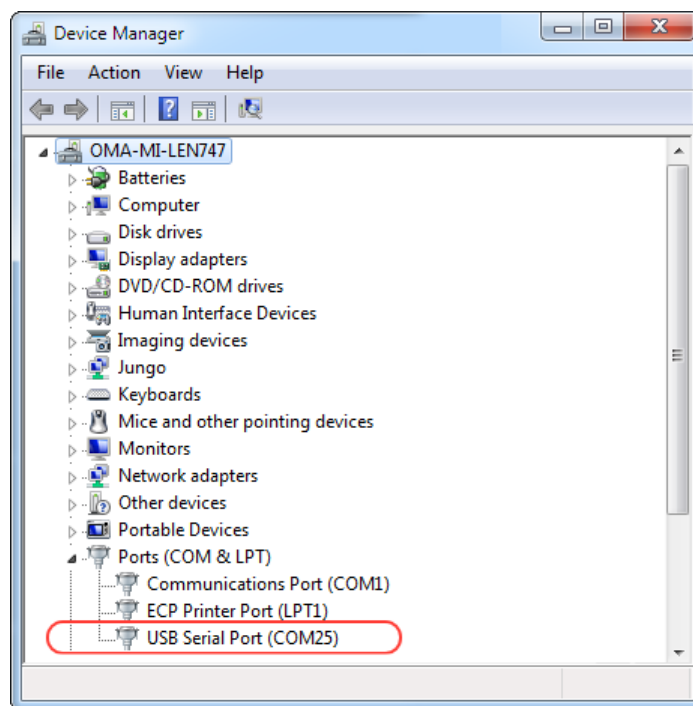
Device Manager

File Action View Help

OMA-MI-LEN747
Batteries
Computer
Disk drives
Display adapters
DVD/CD-ROM drives
Human Interface Devices
Imaging devices
Jungo
Keyboards
Mice and other pointing devices
Monitors
Network adapters
Other devices
Portable Devices
Ports (COM & LPT)
Communications Port (COM1)
ECP Printer Port (LPT1)
USB Serial Port (COM25)